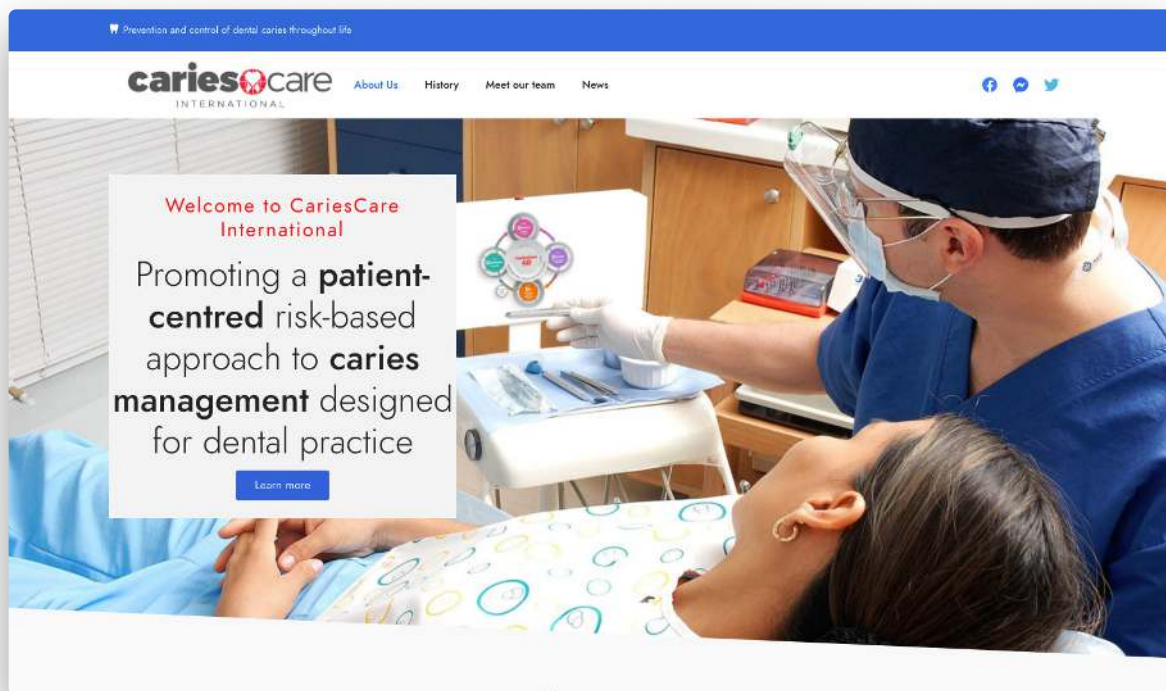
Prevention and control of dental caries throughout life

cariescare INTERNATIONAL

About Us History Meet our team News

Welcome to CariesCare International

Promoting a **patient-centred** risk-based approach to **caries management** designed for dental practice

Learn more